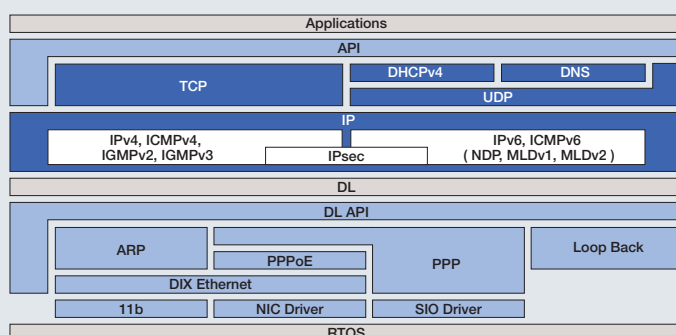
Applications

API

TCP

DHCPv4

DNS

UDP

IP

IPv4, ICMPv4, IGMPv2, IGMPv3

IPv6, ICMPv6 ( NDP, MLDv1, MLDv2 )

IPsec

DL

DL API

ARP

PPPoE

PPP

Loop Back

DIX Ethernet

11b

NIC Driver

SIO Driver

RTOS